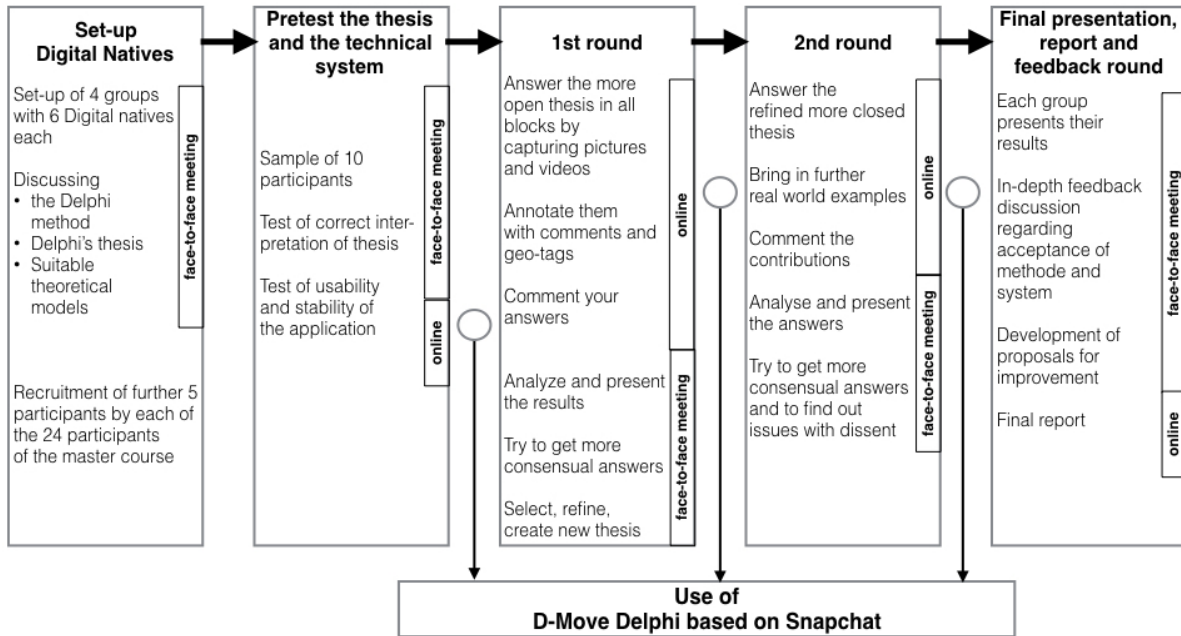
Set-up Digital Natives

Set-up of 4 groups with 6 Digital natives each

face-to-face meeting

Discussing
• the Delphi method
• Delphi's thesis
• Suitable theoretical models

Recruitment of further 5 participants by each of the 24 participants of the master course

Pretest the thesis and the technical system

face-to-face meeting

Sample of 10 participants

Test of correct interpretation of thesis

Test of usability and stability of the application

online

1st round

Answer the more open thesis in all blocks by capturing pictures and videos

online

Annotate them with comments and geo-tags

Comment your answers

Analyze and present the results

face-to-face meeting

Try to get more consensual answers

Select, refine, create new thesis

2nd round

Answer the refined more closed thesis

online

Bring in further real world examples

Comment the contributions

Analyse and present the answers

face-to-face meeting

Try to get more consensual answers and to find out issues with dissent

Final presentation, report and feedback round

Each group presents their results

face-to-face meeting

In-depth feedback discussion regarding acceptance of methode and system

Development of proposals for improvement

Final report

online

Use of
D-Move Delphi based on Snapchat